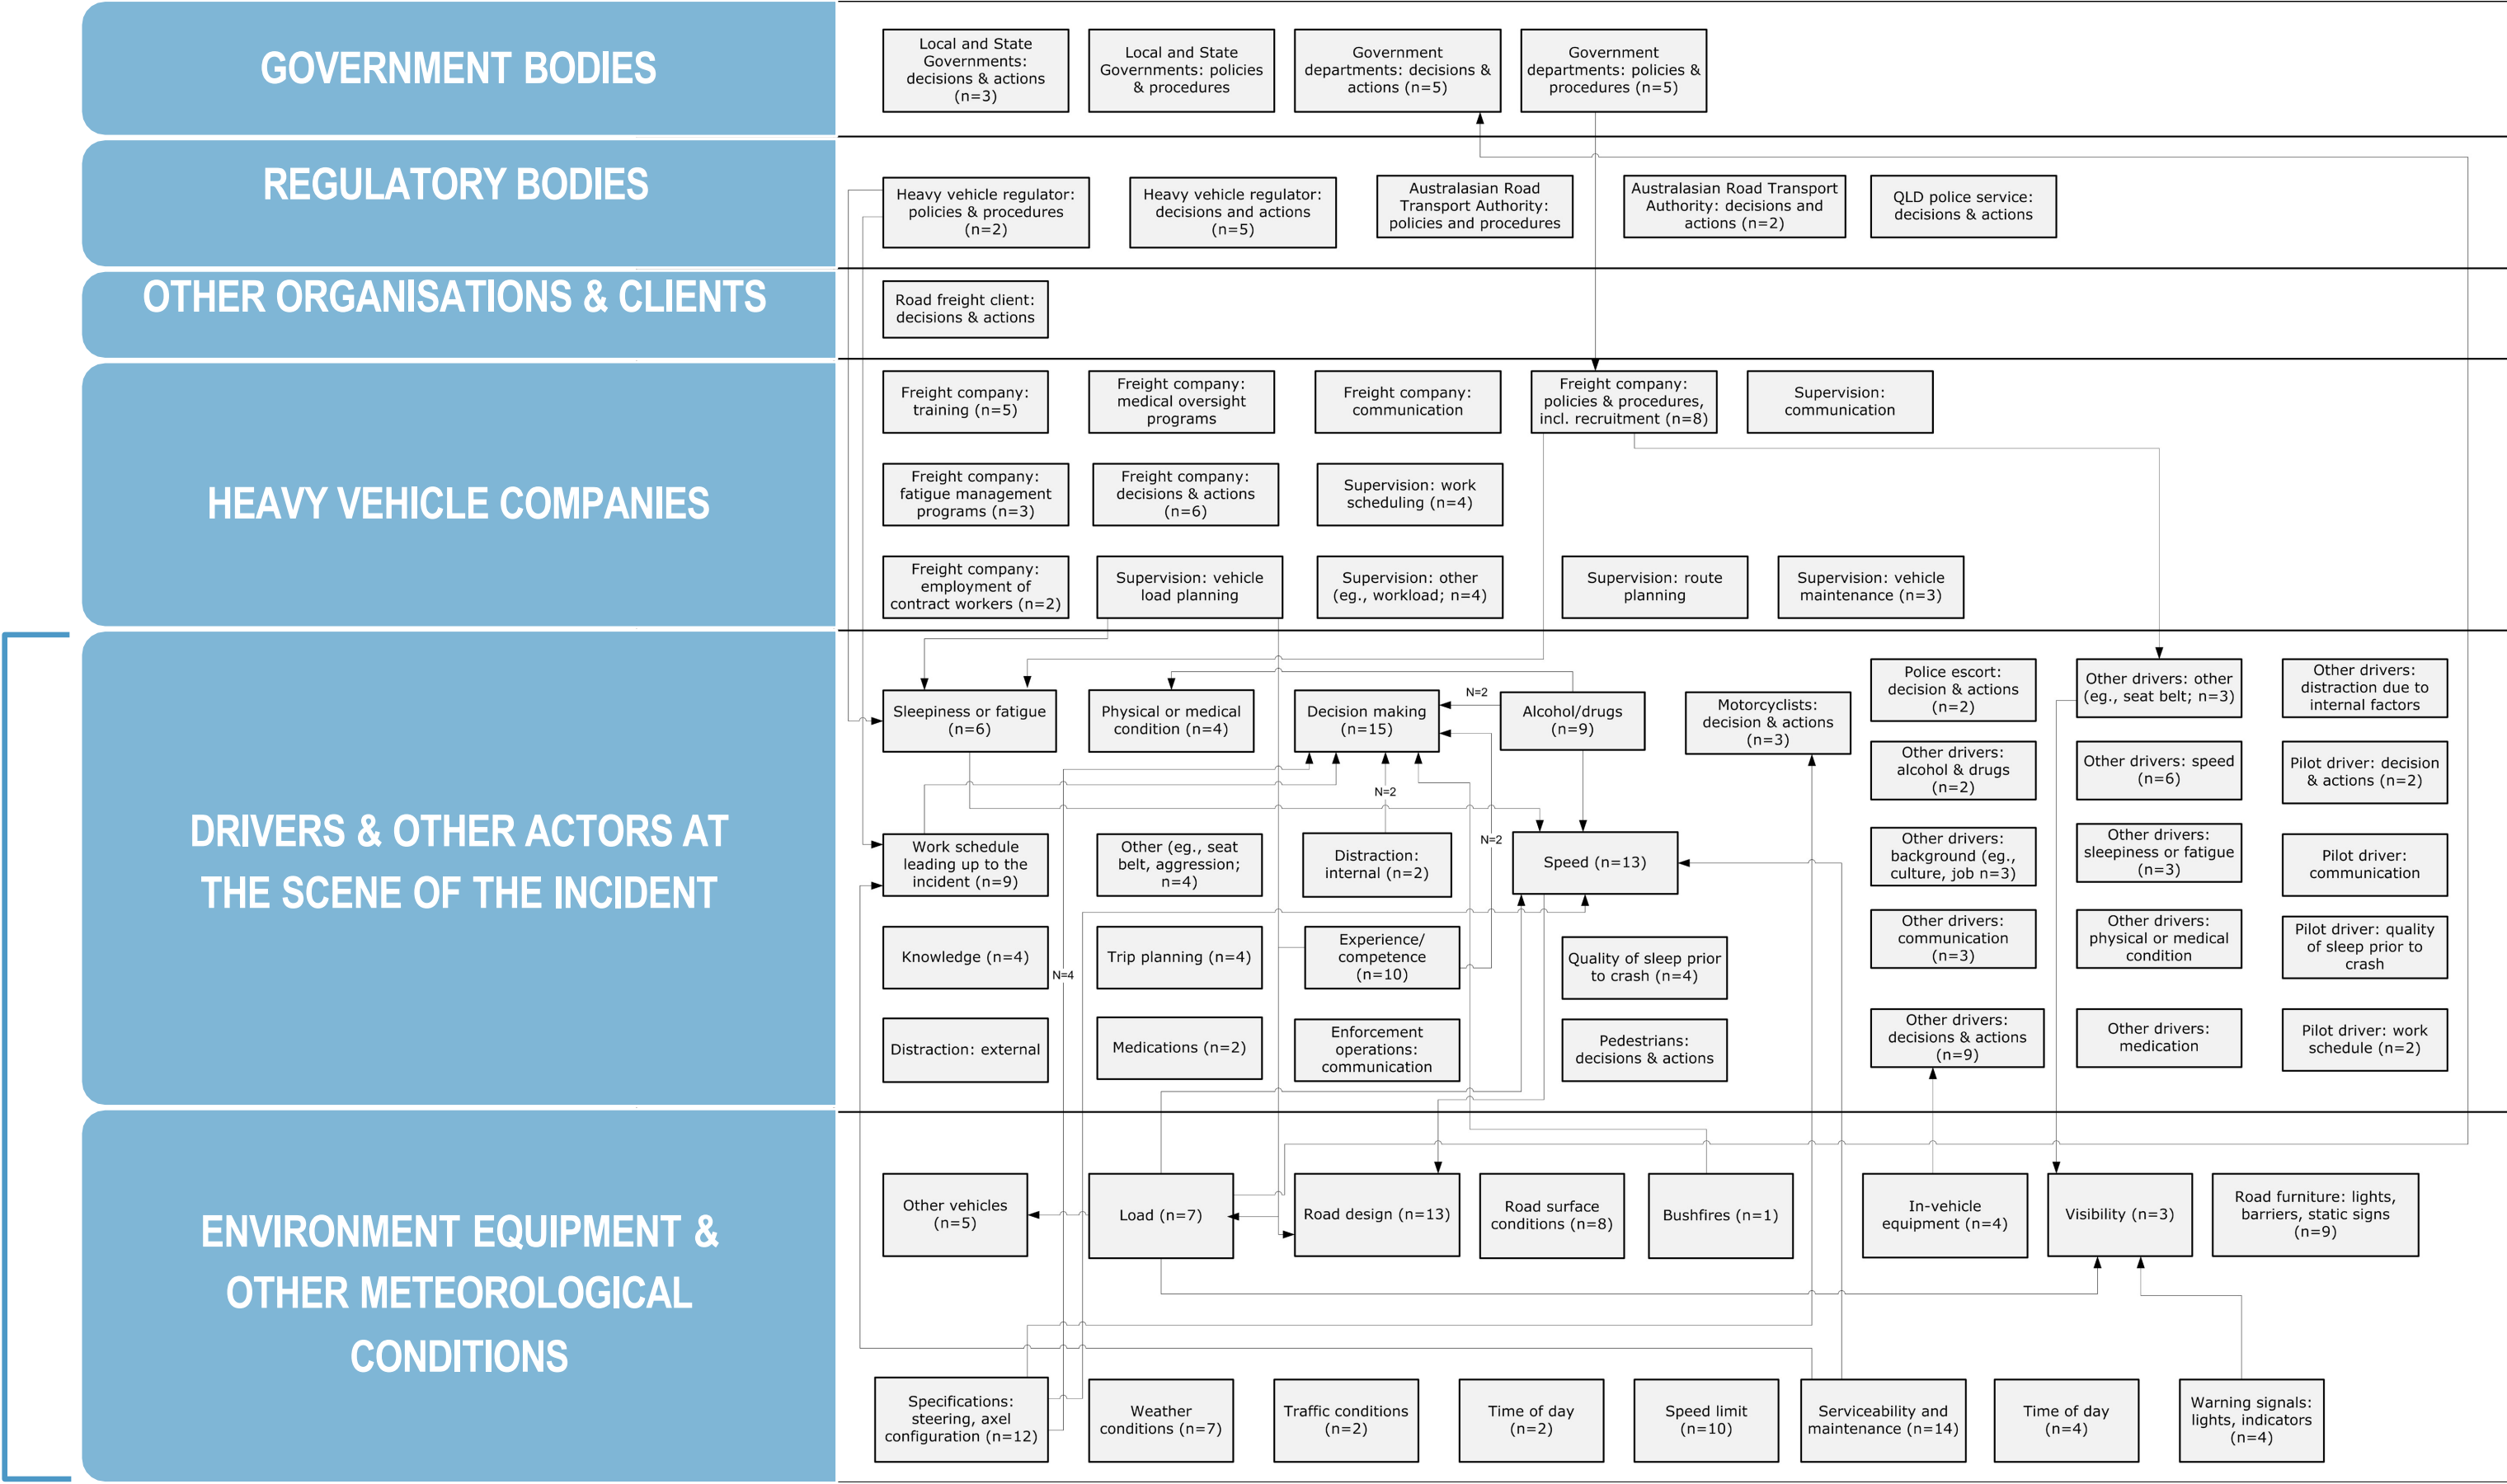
GOVERNMENT BODIES

Local and State Governments: decisions & actions (n=3)

Local and State Governments: policies & procedures

Government departments: decisions & actions (n=5)

Government departments: policies & procedures (n=5)

REGULATORY BODIES

Heavy vehicle regulator: policies & procedures (n=2)

Heavy vehicle regulator: decisions and actions (n=5)

Australasian Road Transport Authority: policies and procedures

Australasian Road Transport Authority: decisions and actions (n=2)

QLD police service: decisions & actions

OTHER ORGANISATIONS & CLIENTS

Road freight client: decisions & actions

HEAVY VEHICLE COMPANIES

Freight company: training (n=5)

Freight company: medical oversight programs

Freight company: communication

Freight company: policies & procedures, incl. recruitment (n=8)

Supervision: communication

Freight company: fatigue management programs (n=3)

Freight company: decisions & actions (n=6)

Supervision: work scheduling (n=4)

Freight company: employment of contract workers (n=2)

Supervision: vehicle load planning

Supervision: other (eg., workload; n=4)

Supervision: route planning

Supervision: vehicle maintenance (n=3)

DRIVERS & OTHER ACTORS AT THE SCENE OF THE INCIDENT

Sleepiness or fatigue (n=6)

Physical or medical condition (n=4)

Decision making (n=15)

N=2

Alcohol/drugs (n=9)

Motorcyclists: decision & actions (n=3)

Police escort: decision & actions (n=2)

Other drivers: other (eg., seat belt; n=3)

Other drivers: distraction due to internal factors

Other drivers: alcohol & drugs (n=2)

Other drivers: speed (n=6)

Pilot driver: decision & actions (n=2)

N=2

Work schedule leading up to the incident (n=9)

Other (eg., seat belt, aggression; n=4)

Distraction: internal (n=2)

N=2

Speed (n=13)

Other drivers: background (eg., culture, job n=3)

Other drivers: sleepiness or fatigue (n=3)

Pilot driver: communication

Knowledge (n=4)

N=4

Trip planning (n=4)

Experience/ competence (n=10)

Quality of sleep prior to crash (n=4)

Other drivers: communication (n=3)

Other drivers: physical or medical condition

Pilot driver: quality of sleep prior to crash

Distraction: external

Medications (n=2)

Enforcement operations: communication

Pedestrians: decisions & actions

Other drivers: decisions & actions (n=9)

Other drivers: medication

Pilot driver: work schedule (n=2)

ENVIRONMENT EQUIPMENT & OTHER METEOROLOGICAL CONDITIONS

Other vehicles (n=5)

Load (n=7)

Road design (n=13)

Road surface conditions (n=8)

Bushfires (n=1)

In-vehicle equipment (n=4)

Visibility (n=3)

Road furniture: lights, barriers, static signs (n=9)

Specifications: steering, axel configuration (n=12)

Weather conditions (n=7)

Traffic conditions (n=2)

Time of day (n=2)

Speed limit (n=10)

Serviceability and maintenance (n=14)

Time of day (n=4)

Warning signals: lights, indicators (n=4)